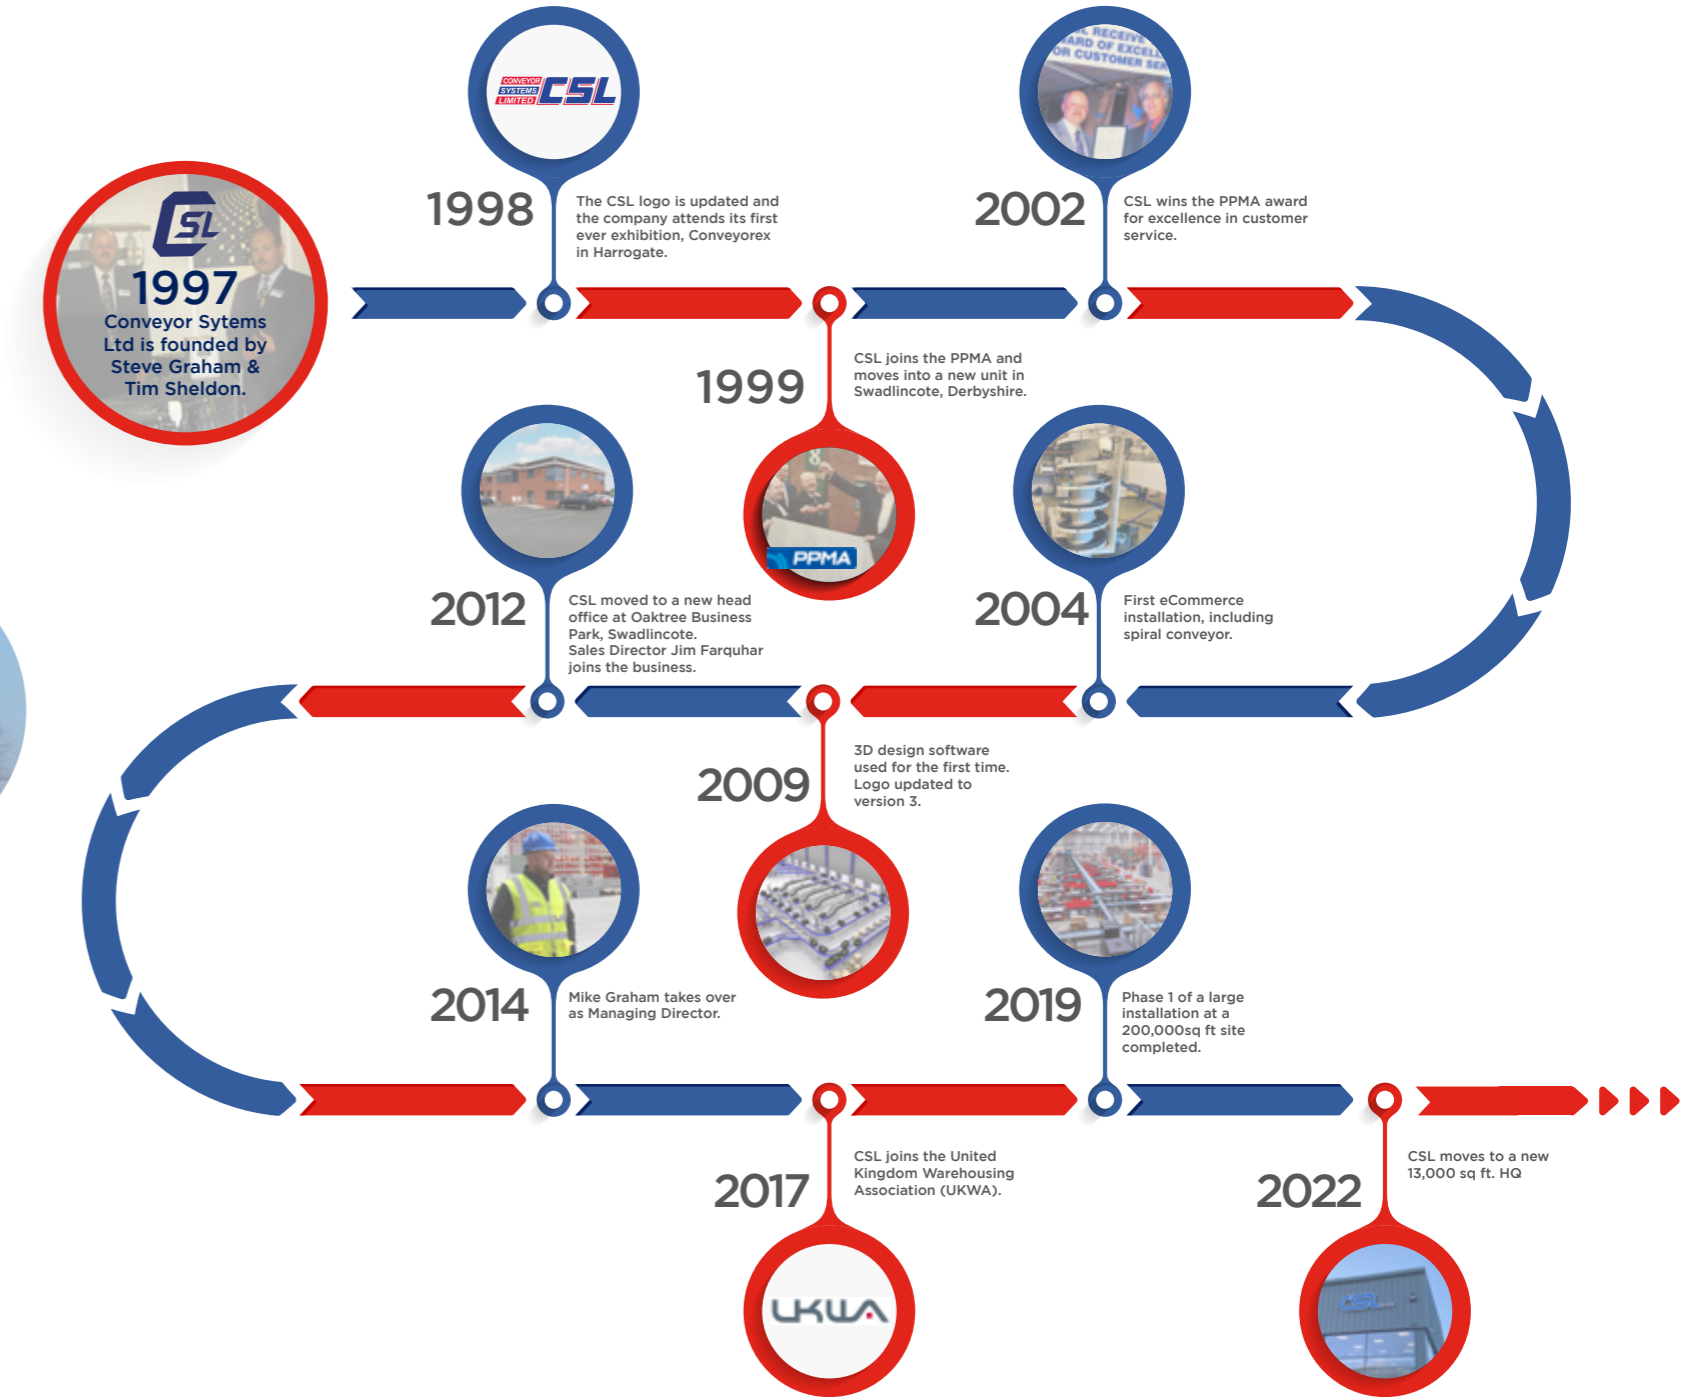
CONVEYOR SYSTEMS LIMITED CSL

1997
Conveyor Sytems Ltd is founded by Steve Graham & Tim Sheldon.

1998
The CSL logo is updated and the company attends its first ever exhibition, Conveyorex in Harrogate.

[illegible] RECEIVE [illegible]ARD OF EXCELL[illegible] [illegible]OR CUSTOMER SE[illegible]

2002
CSL wins the PPMA award for excellence in customer service.

1999
CSL joins the PPMA and moves into a new unit in Swadlincote, Derbyshire.

PPMA

2012
CSL moved to a new head office at Oaktree Business Park, Swadlincote. Sales Director Jim Farquhar joins the business.

2004
First eCommerce installation, including spiral conveyor.

2009
3D design software used for the first time. Logo updated to version 3.

2014
Mike Graham takes over as Managing Director.

2019
Phase 1 of a large installation at a 200,000sq ft site completed.

2017
CSL joins the United Kingdom Warehousing Association (UKWA).

UKWA

2022
CSL moves to a new 13,000 sq ft. HQ

CSL